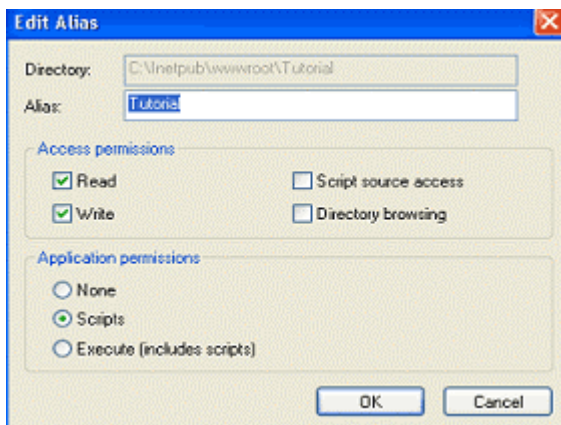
Edit Alias

Directory: C:\Inetpub\wwwroot\Tutorial

Alias: Tutorial

Access permissions

Read

Write

Script source access

Directory browsing

Application permissions

None

Scripts

Execute (includes scripts)

OK

Cancel